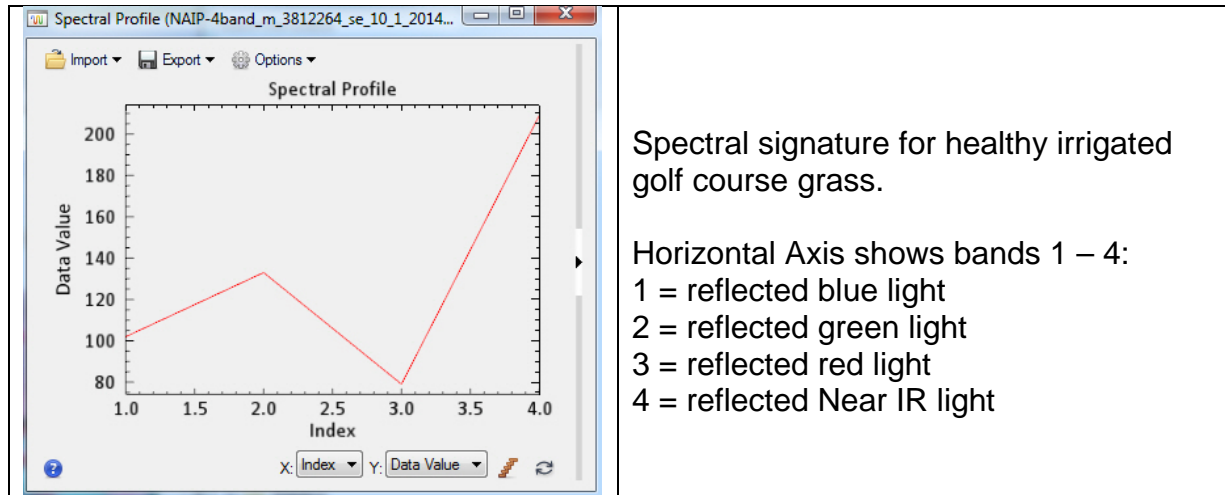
Spectral Profile (NAIP-4band_m_3812264_se_10_1_2014...

Import ▾ Export ▾ Options ▾

Spectral Profile

| 200 |
| 180 |
| 160 |
| 140 |
| 120 |
| 100 |
| 80 |

Data Value

1.0 1.5 2.0 2.5 3.0 3.5 4.0

Index

X: Index ▾ Y: Data Value ▾

| Spectral signature for healthy irrigated golf course grass. |
|---|

Horizontal Axis shows bands 1 – 4:
1 = reflected blue light
2 = reflected green light
3 = reflected red light
4 = reflected Near IR light